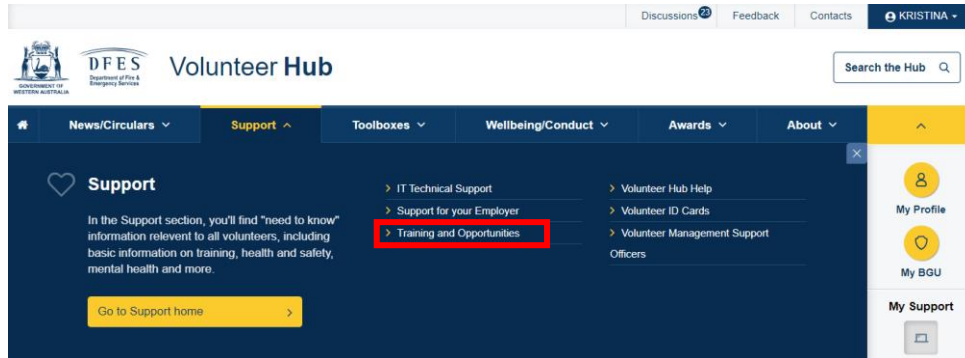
Discussions 23 Feedback Contacts KRISTINA

GOVERNMENT OF WESTERN AUSTRALIA

DFES Department of Fire & Emergency Services

Volunteer Hub

Search the Hub

News/Circulars Support Toolboxes Wellbeing/Conduct Awards About

Support

In the Support section, you'll find "need to know" information relevent to all volunteers, including basic information on training, health and safety, mental health and more.

Go to Support home

IT Technical Support
Support for your Employer
Training and Opportunities

Volunteer Hub Help
Volunteer ID Cards
Volunteer Management Support Officers

My Profile

My BGU

My Support